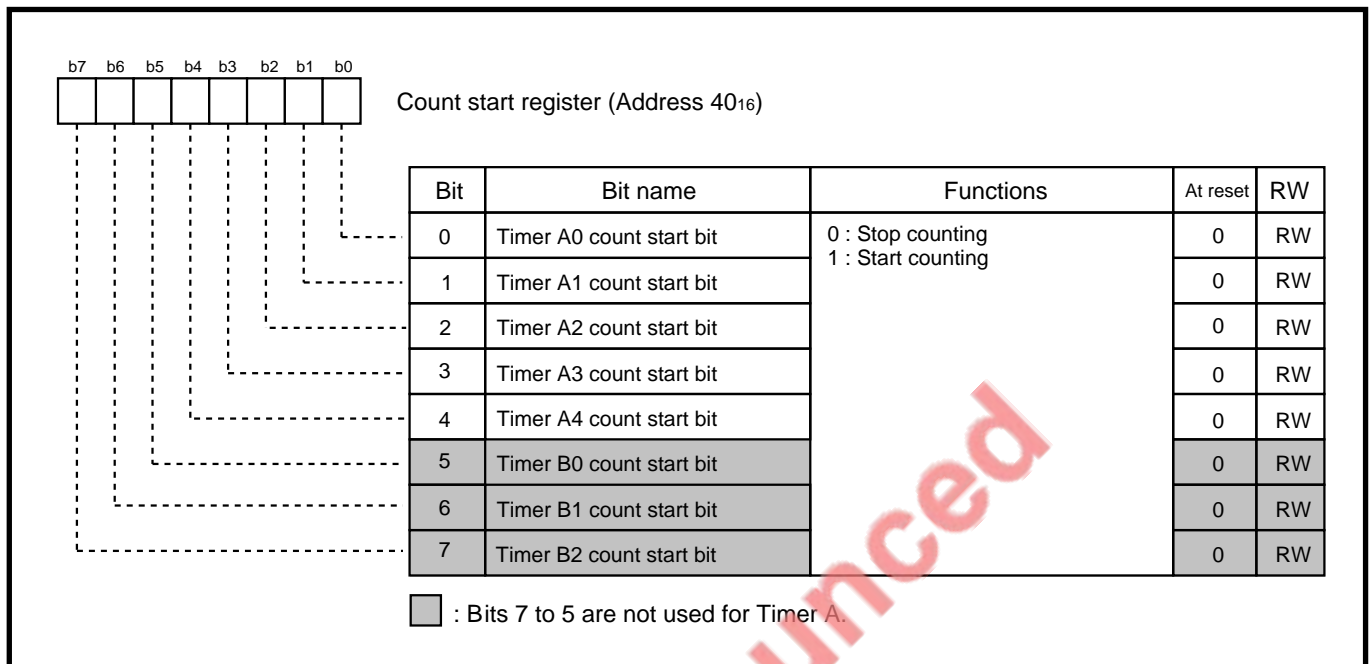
b7 b6 b5 b4 b3 b2 b1 b0

Count start register (Address $40_{16}$)

| Bit | Bit name | Functions | At reset | RW |
|---|---|---|---|---|
| 0 | Timer A0 count start bit | 0 : Stop counting 1 : Start counting | 0 | RW |
| 1 | Timer A1 count start bit | | 0 | RW |
| 2 | Timer A2 count start bit | | 0 | RW |
| 3 | Timer A3 count start bit | | 0 | RW |
| 4 | Timer A4 count start bit | | 0 | RW |
| 5 | Timer B0 count start bit | | 0 | RW |
| 6 | Timer B1 count start bit | | 0 | RW |
| 7 | Timer B2 count start bit | | 0 | RW |

: Bits 7 to 5 are not used for Timer A.

unced